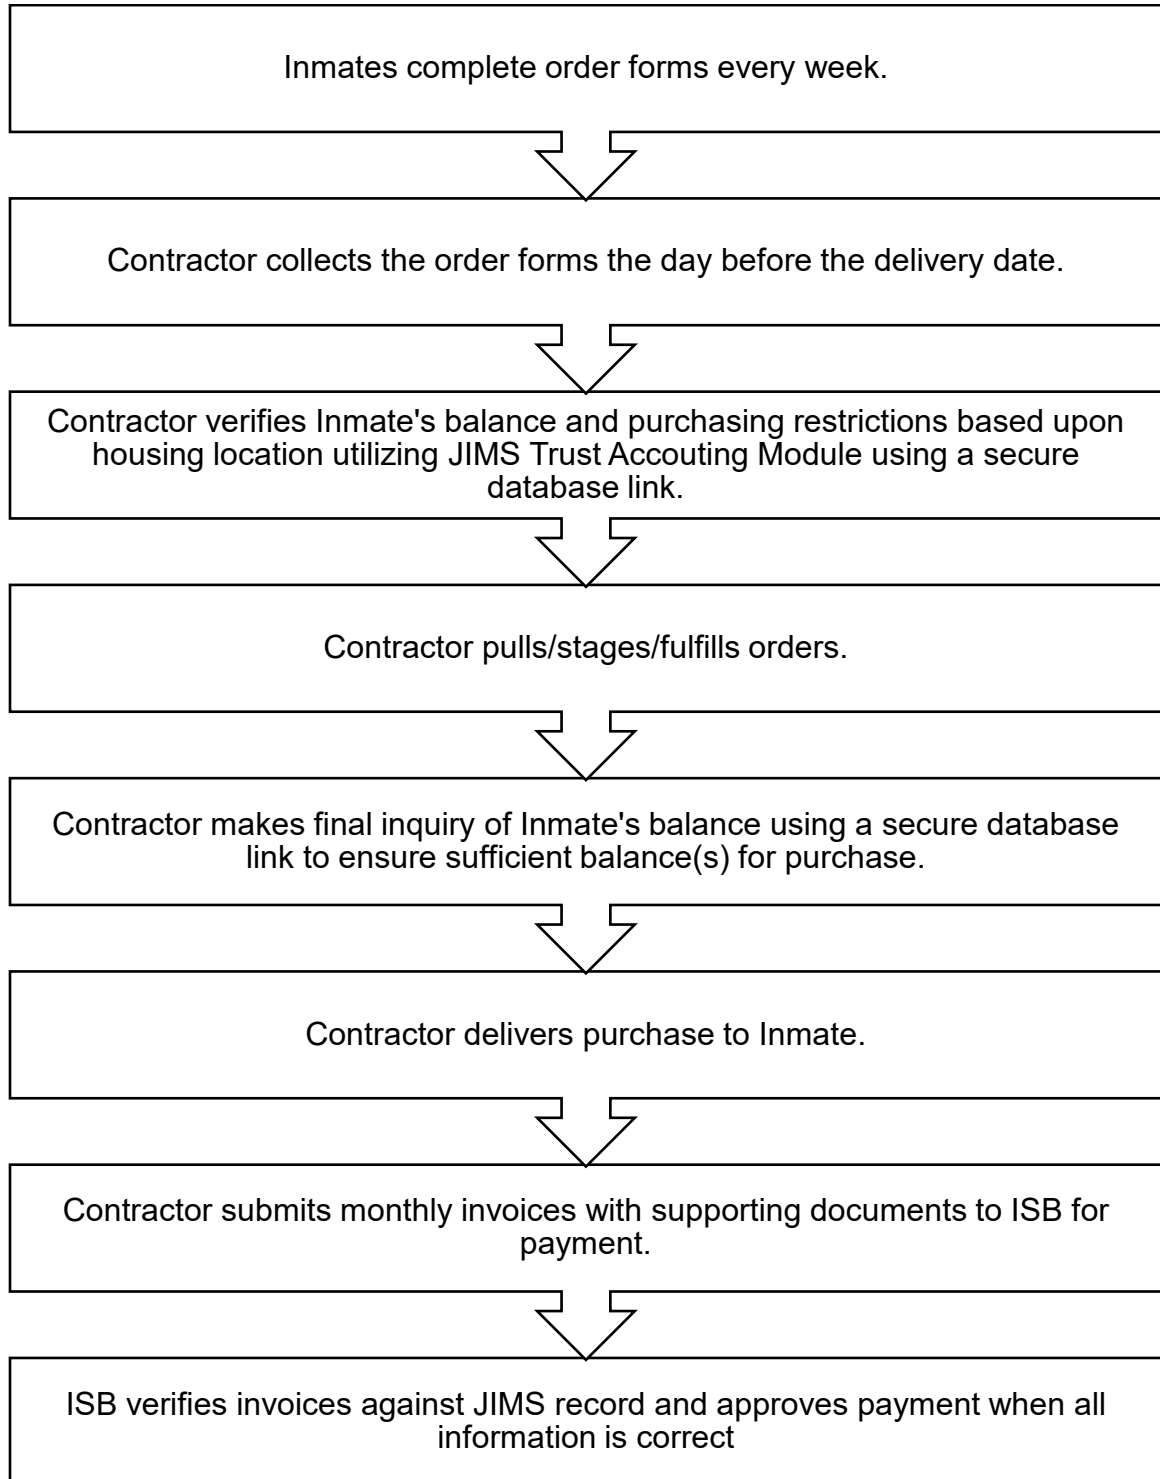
Inmates complete order forms every week.

Contractor collects the order forms the day before the delivery date.

Contractor verifies Inmate's balance and purchasing restrictions based upon housing location utilizing JIMS Trust Accouting Module using a secure database link.

Contractor pulls/stages/fulfills orders.

Contractor makes final inquiry of Inmate's balance using a secure database link to ensure sufficient balance(s) for purchase.

Contractor delivers purchase to Inmate.

Contractor submits monthly invoices with supporting documents to ISB for payment.

ISB verifies invoices against JIMS record and approves payment when all information is correct